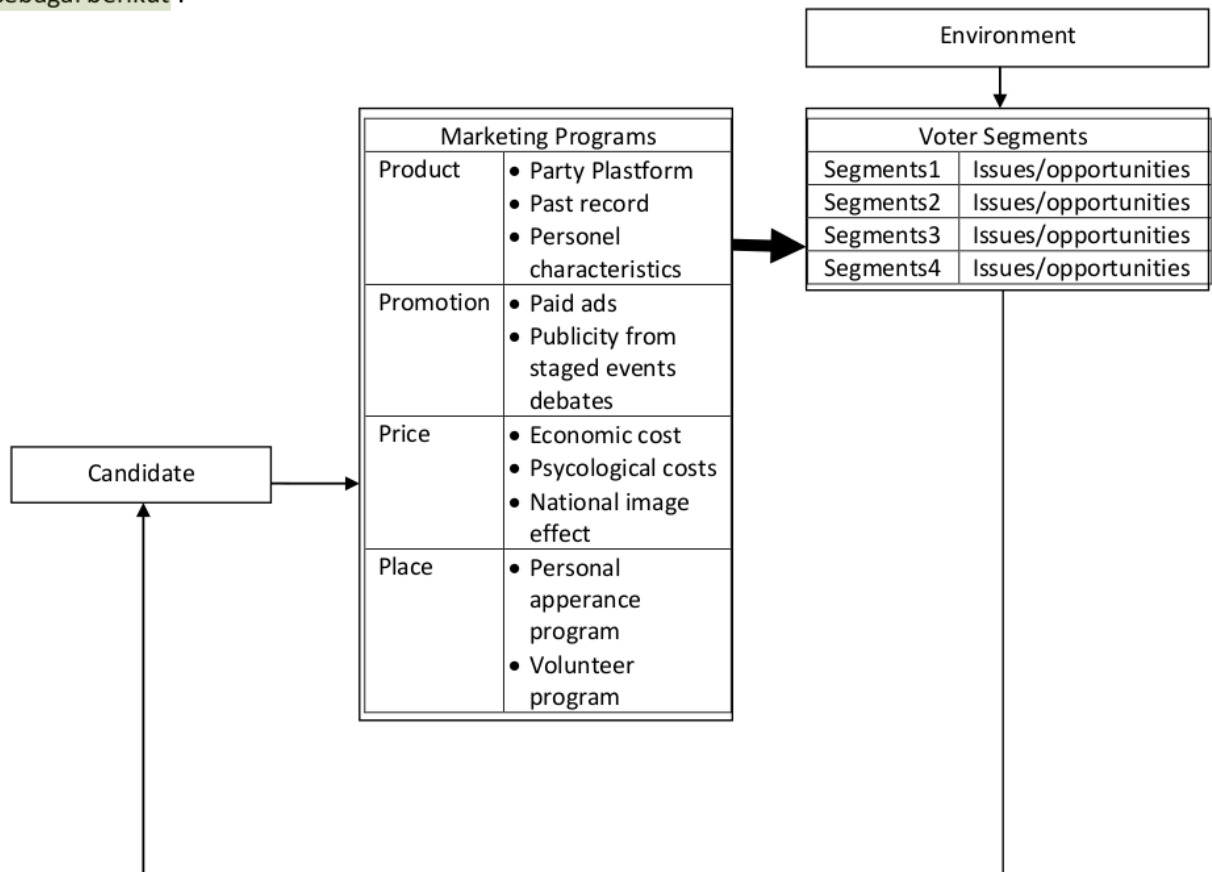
sebagai berikut :

Environment

| Marketing Programs | |
|---|---|
| Product | • Party Plastform<br>• Past record<br>• Personel characteristics |
| Promotion | • Paid ads<br>• Publicity from staged events debates |
| Price | • Economic cost<br>• Psycological costs<br>• National image effect |
| Place | • Personal apperance program<br>• Volunteer program |

| Voter Segments | |
|---|---|
| Segments1 | Issues/opportunities |
| Segments2 | Issues/opportunities |
| Segments3 | Issues/opportunities |
| Segments4 | Issues/opportunities |

Candidate